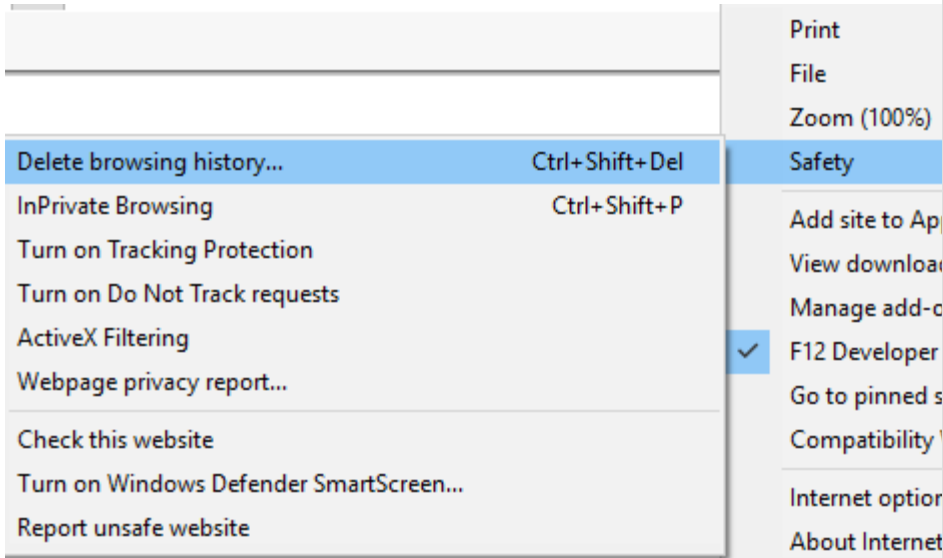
Delete browsing history... Ctrl+Shift+Del
InPrivate Browsing Ctrl+Shift+P
Turn on Tracking Protection
Turn on Do Not Track requests
ActiveX Filtering
Webpage privacy report...

Check this website
Turn on Windows Defender SmartScreen...
Report unsafe website

Print
File
Zoom (100%)
Safety

Add site to Ap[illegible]
View downloa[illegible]
Manage add-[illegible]
F12 Developer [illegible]
Go to pinned s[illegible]
Compatibility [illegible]

Internet optio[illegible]
About Internet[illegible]